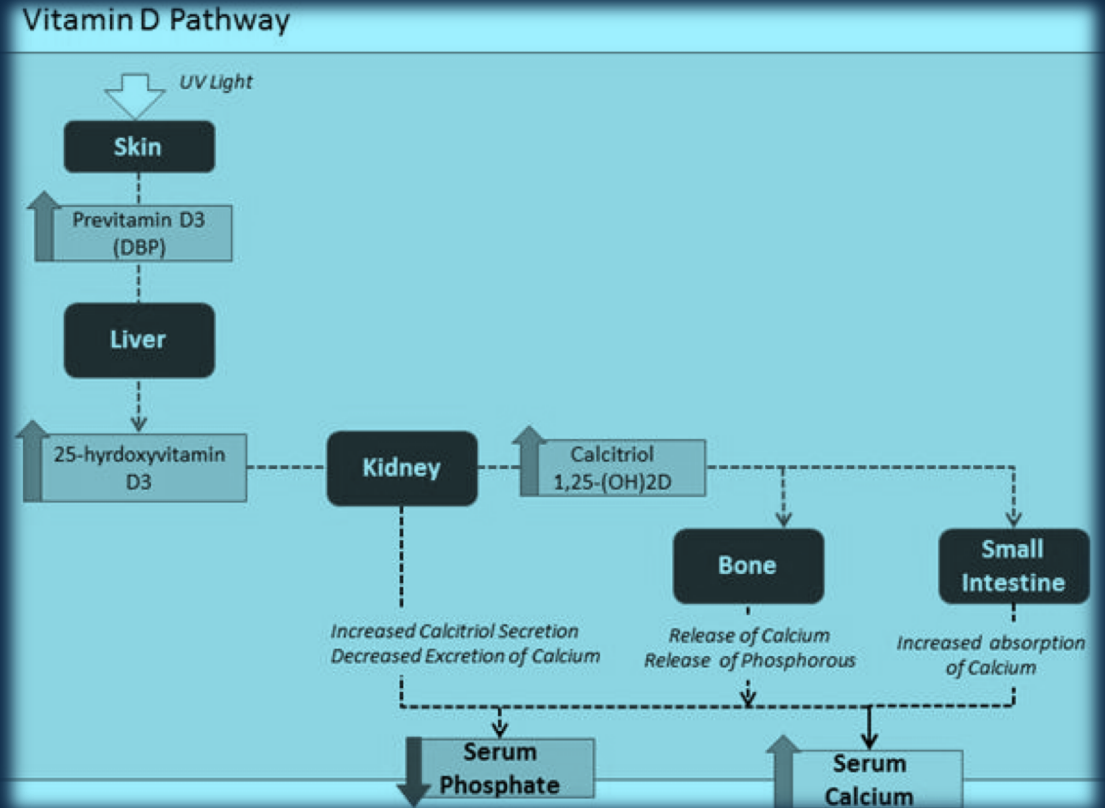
Vitamin D Pathway

UV Light

Skin

Previtamin D3 (DBP)

Liver

25-hyrdoxyvitamin D3

Kidney

Calcitriol 1,25-(OH)2D

Bone

Small Intestine

Increased Calcitriol Secretion
Decreased Excretion of Calcium

Release of Calcium
Release of Phosphorous

Increased absorption of Calcium

Serum Phosphate

Serum Calcium